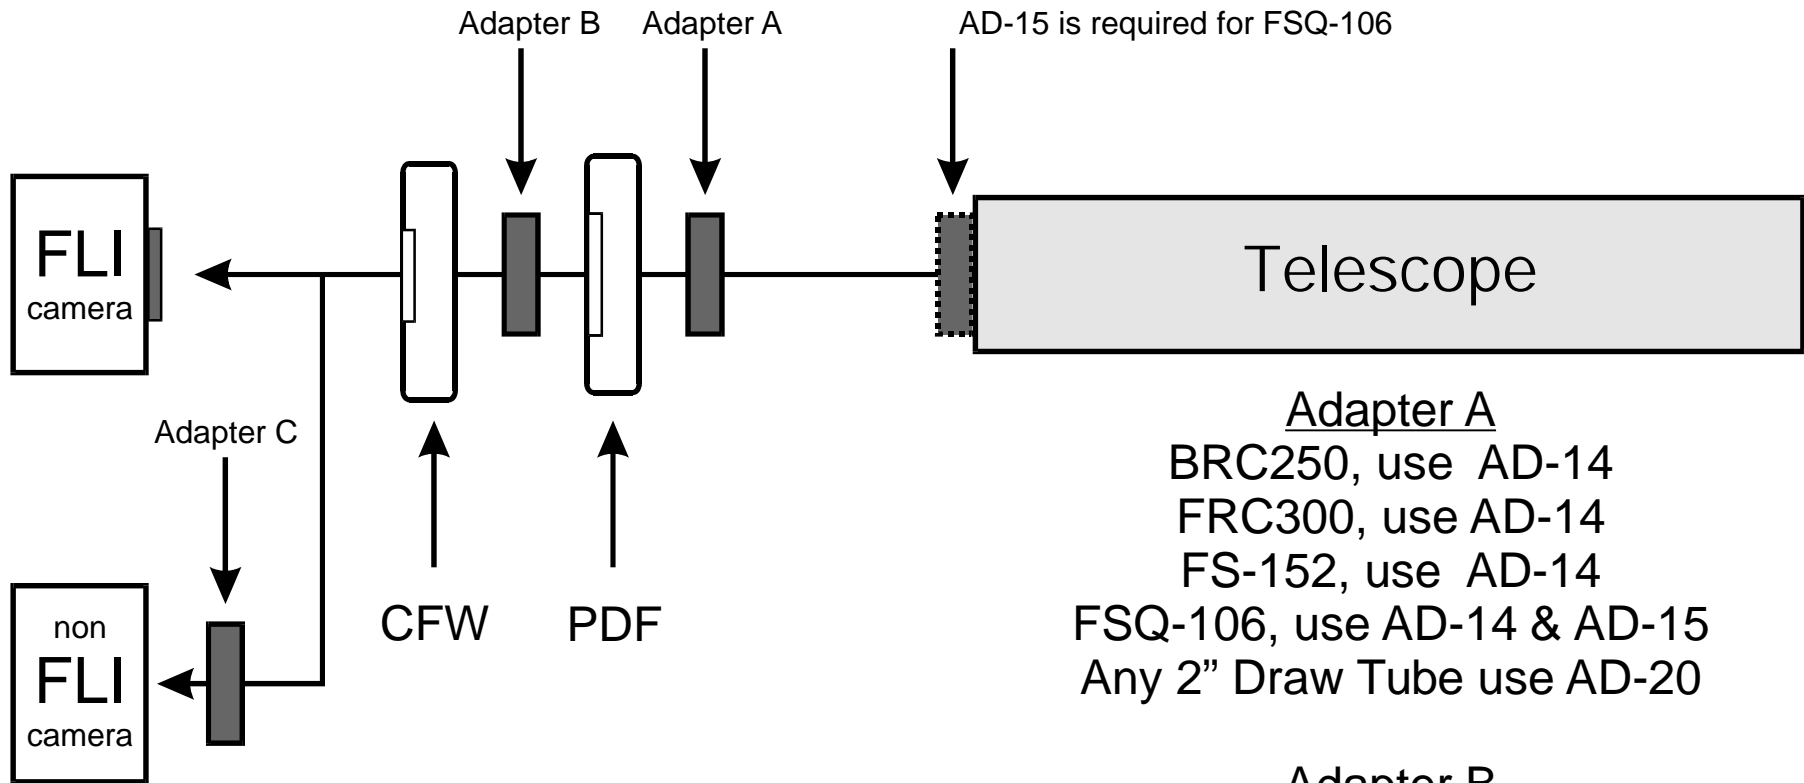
Adapter B Adapter A AD-15 is required for FSQ-106

FLI
camera

Telescope

Adapter C

non
FLI
camera

CFW PDF

Adapter A
BRC250, use AD-14
FRC300, use AD-14
FS-152, use AD-14
FSQ-106, use AD-14 & AD-15
Any 2” Draw Tube use AD-20

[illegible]